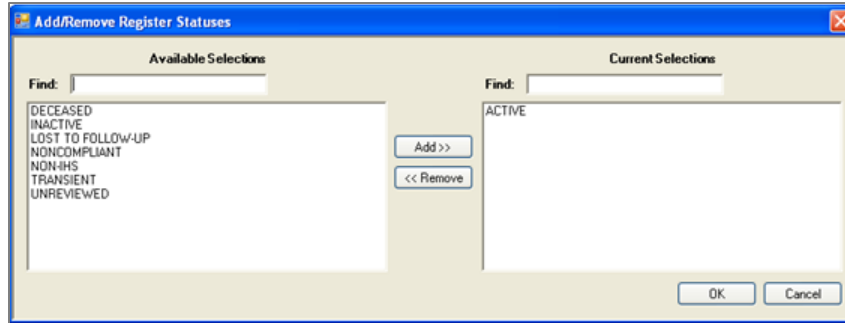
Add/Remove Register Statuses

Available Selections

Find:

DECEASED
INACTIVE
LOST TO FOLLOW-UP
NONCOMPLIANT
NON-IHS
TRANSIENT
UNREVIEWED

Add >>

<< Remove

Current Selections

Find:

ACTIVE

OK

Cancel